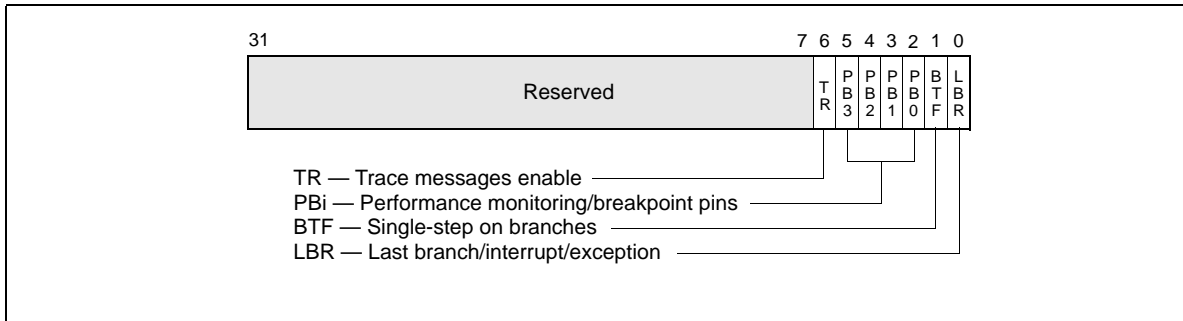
31 7 6 5 4 3 2 1 0

Reserved

T R

P B 3

P B 2

P B 1

P B 0

B T F

L B R

TR — Trace messages enable

PBi — Performance monitoring/breakpoint pins

BTF — Single-step on branches

LBR — Last branch/interrupt/exception